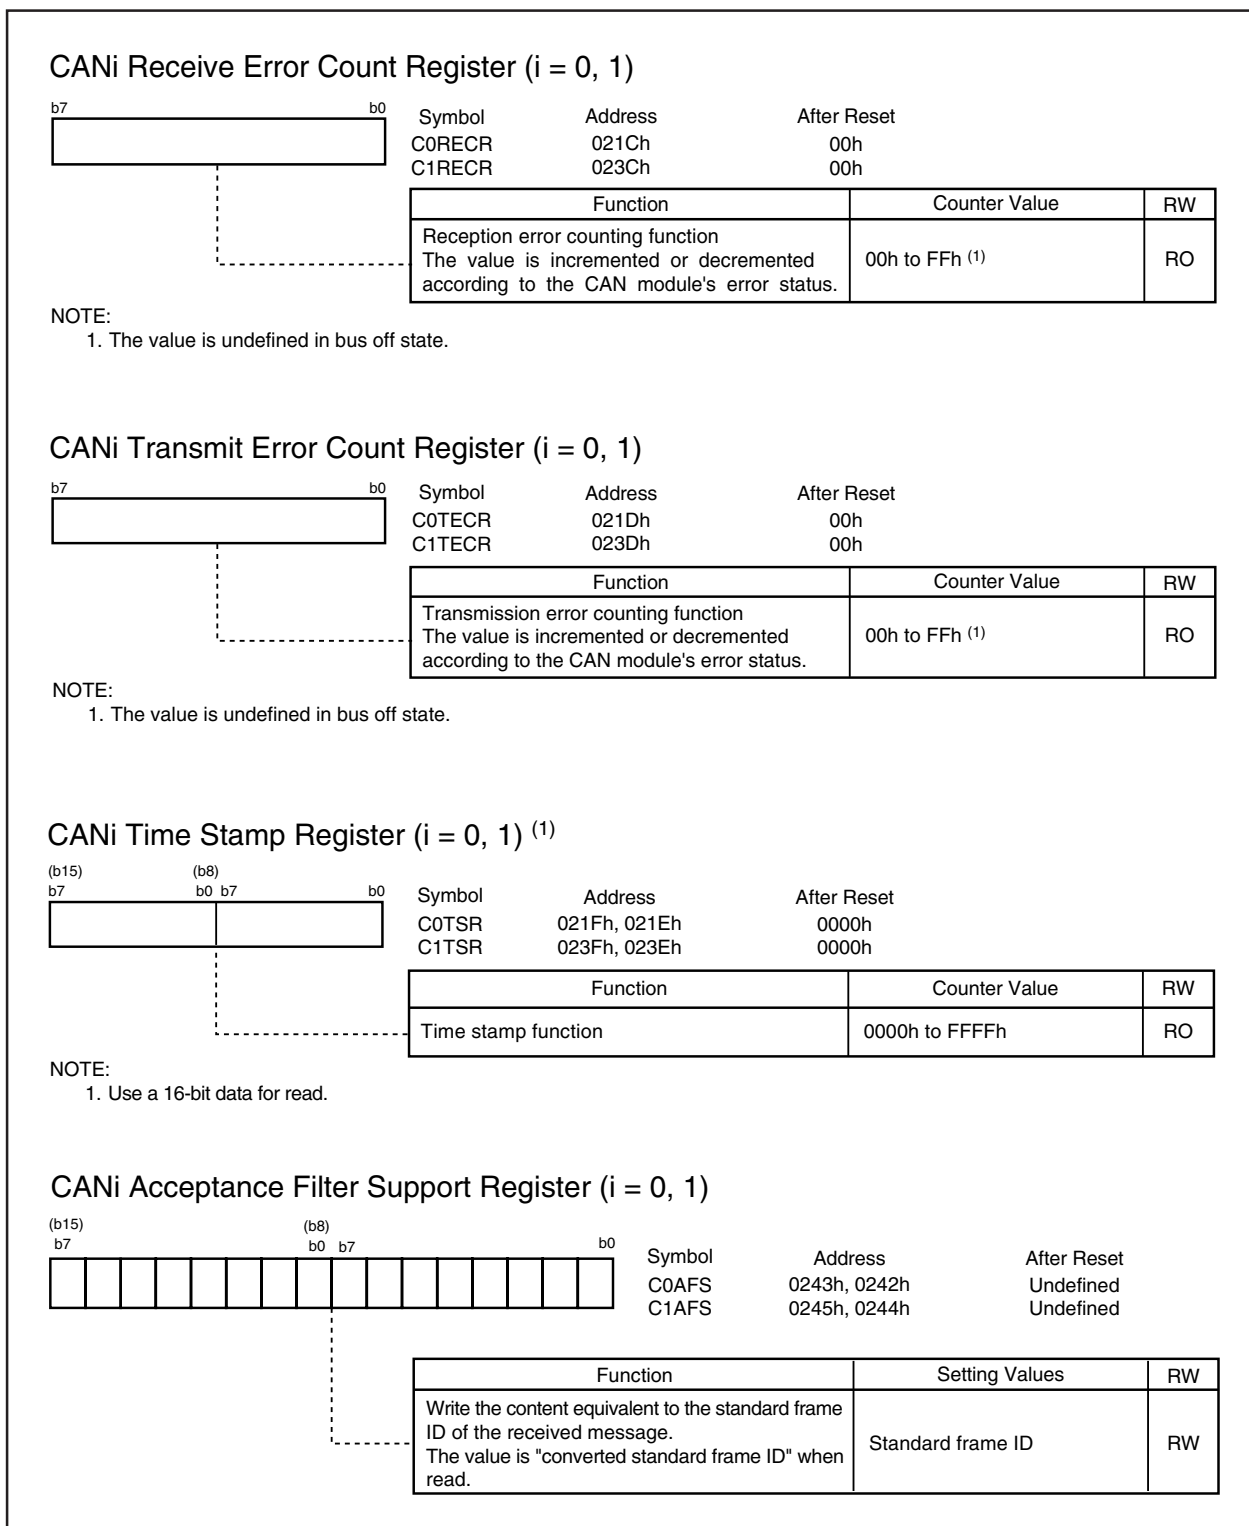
CANi Receive Error Count Register (i = 0, 1)

b7 b0

| Symbol | Address | After Reset |
|---|---|---|
| C0RECR | 021Ch | 00h |
| C1RECR | 023Ch | 00h |

| Function | Counter Value | RW |
|---|---|---|
| Reception error counting function The value is incremented or decremented according to the CAN module's error status. | 00h to FFh $^{(1)}$ | RO |

NOTE:
1. The value is undefined in bus off state.

CANi Transmit Error Count Register (i = 0, 1)

b7 b0

| Symbol | Address | After Reset |
|---|---|---|
| C0TECR | 021Dh | 00h |
| C1TECR | 023Dh | 00h |

| Function | Counter Value | RW |
|---|---|---|
| Transmission error counting function The value is incremented or decremented according to the CAN module's error status. | 00h to FFh $^{(1)}$ | RO |

NOTE:
1. The value is undefined in bus off state.

CANi Time Stamp Register (i = 0, 1) $^{(1)}$

(b15) (b8)
b7 b0 b7 b0

| Symbol | Address | After Reset |
|---|---|---|
| C0TSR | 021Fh, 021Eh | 0000h |
| C1TSR | 023Fh, 023Eh | 0000h |

| Function | Counter Value | RW |
|---|---|---|
| Time stamp function | 0000h to FFFFh | RO |

NOTE:
1. Use a 16-bit data for read.

CANi Acceptance Filter Support Register (i = 0, 1)

(b15) (b8)
b7 b0 b7 b0

| Symbol | Address | After Reset |
|---|---|---|
| C0AFS | 0243h, 0242h | Undefined |
| C1AFS | 0245h, 0244h | Undefined |

| Function | Setting Values | RW |
|---|---|---|
| Write the content equivalent to the standard frame ID of the received message. The value is "converted standard frame ID" when read. | Standard frame ID | RW |